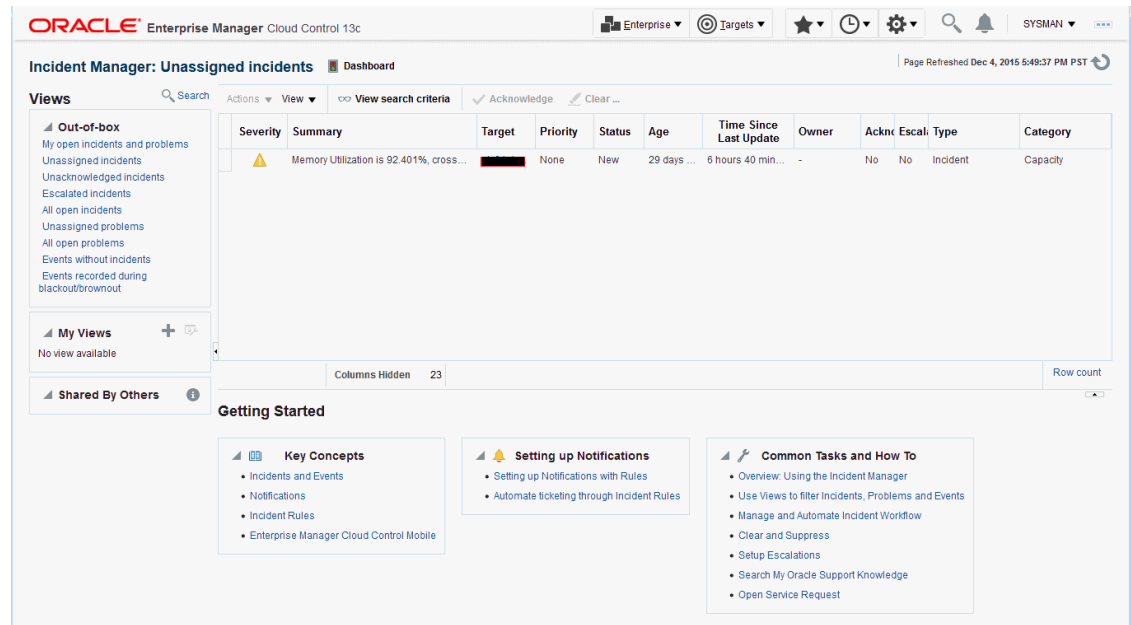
ORACLE Enterprise Manager Cloud Control 13c

Enterprise ▾ Targets ▾ SYSMAN ▾

Incident Manager: Unassigned incidents Dashboard

Page Refreshed Dec 4, 2015 5:49:37 PM PST

Views Search

Out-of-box
My open incidents and problems
Unassigned incidents
Unacknowledged incidents
Escalated incidents
All open incidents
Unassigned problems
All open problems
Events without incidents
Events recorded during blackout/brownout

My Views
No view available

Shared By Others

Actions ▾ View ▾ View search criteria Acknowledge Clear ...

| Severity | Summary | Target | Priority | Status | Age | Time Since Last Update | Owner | Ackno | Escala | Type | Category |
|---|---|---|---|---|---|---|---|---|---|---|---|
| | Memory Utilization is 92.401%, cross... | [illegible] | None | New | 29 days ... | 6 hours 40 min... | - | No | No | Incident | Capacity |

Columns Hidden 23 Row count

Getting Started

Key Concepts
• Incidents and Events
• Notifications
• Incident Rules
• Enterprise Manager Cloud Control Mobile

Setting up Notifications
• Setting up Notifications with Rules
• Automate ticketing through Incident Rules

Common Tasks and How To
• Overview: Using the Incident Manager
• Use Views to filter Incidents, Problems and Events
• Manage and Automate Incident Workflow
• Clear and Suppress
• Setup Escalations
• Search My Oracle Support Knowledge
• Open Service Request